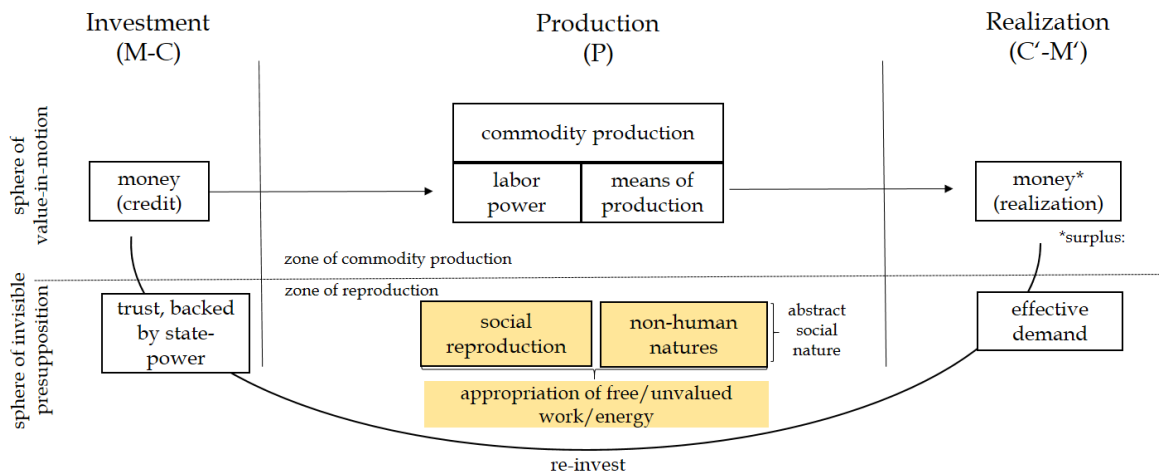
Investment
(M-C)

Production
(P)

Realization
(C'-M')

sphere of value-in-motion

commodity production

money
(credit)

labor power

means of production

money*
(realization)

*surplus:

zone of commodity production

zone of reproduction

sphere of invisible presupposition

trust, backed by state-power

social reproduction

non-human natures

abstract social nature

effective demand

appropriation of free/unvalued work/energy

re-invest